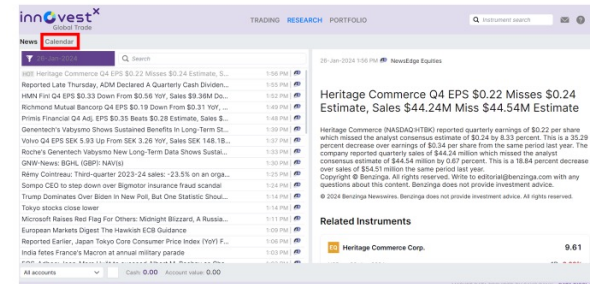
innovest
Global Trade

TRADING RESEARCH PORTFOLIO

Instrument search

News Calendar

26-Jan-2024

Search

Heritage Commerce Q4 EPS $0.22 Misses $0.24 Estimate, S... 1:56 PM
Reported Late Thursday, ADM Declared A Quarterly Cash Dividen... 1:55 PM
HMN Fin'l Q4 EPS $0.33 Down From $0.56 YoY, Sales $9.36M Do... 1:52 PM
Richmond Mutual Bancorp Q4 EPS $0.19 Down From $0.31 YoY, ... 1:49 PM
Primis Financial Q4 Adj. EPS $0.35 Beats $0.28 Estimate, Sales $... 1:48 PM
Genentech's Vabysmo Shows Sustained Benefits In Long-Term St... 1:39 PM
Volvo Q4 EPS SEK 5.93 Up From SEK 3.26 YoY, Sales SEK 148.1B... 1:37 PM
Roche's Genentech Vabysmo New Long-Term Data Shows Sustai... 1:34 PM
GNW-News: BGHL (GBP): NAV(s) 1:30 PM
Rémy Cointreau: Third-quarter 2023-24 sales: -23.5% on an orga... 1:25 PM
Sompo CEO to step down over Bigmotor insurance fraud scandal 1:24 PM
Trump Dominates Over Biden In New Poll, But One Statistic Shoul... 1:14 PM
Tokyo stocks close lower 1:14 PM
Microsoft Raises Red Flag For Others: Midnight Blizzard, A Russia... 1:11 PM
European Markets Digest The Hawkish ECB Guidance 1:09 PM
Reported Earlier, Japan Tokyo Core Consumer Price Index (YoY) F... 1:05 PM
India fetes France's Macron at annual military parade 1:03 PM

All accounts Cash: 0.00 Account value: 0.00

26-Jan-2024 1:56 PM NewsEdge Equities

Heritage Commerce Q4 EPS $0.22 Misses $0.24 Estimate, Sales $44.24M Miss $44.54M Estimate

Heritage Commerce (NASDAQ:HTBK) reported quarterly earnings of $0.22 per share which missed the analyst consensus estimate of $0.24 by 8.33 percent. This is a 35.29 percent decrease over earnings of $0.34 per share from the same period last year. The company reported quarterly sales of $44.24 million which missed the analyst consensus estimate of $44.54 million by 0.67 percent. This is a 18.84 percent decrease over sales of $54.51 million the same period last year.
Copyright © Benzinga. All rights reserved. Write to editorial@benzinga.com with any questions about this content. Benzinga does not provide investment advice.
© 2024 Benzinga Newswires. Benzinga does not provide investment advice. All rights reserved.

Related Instruments

EQ Heritage Commerce Corp. 9.61